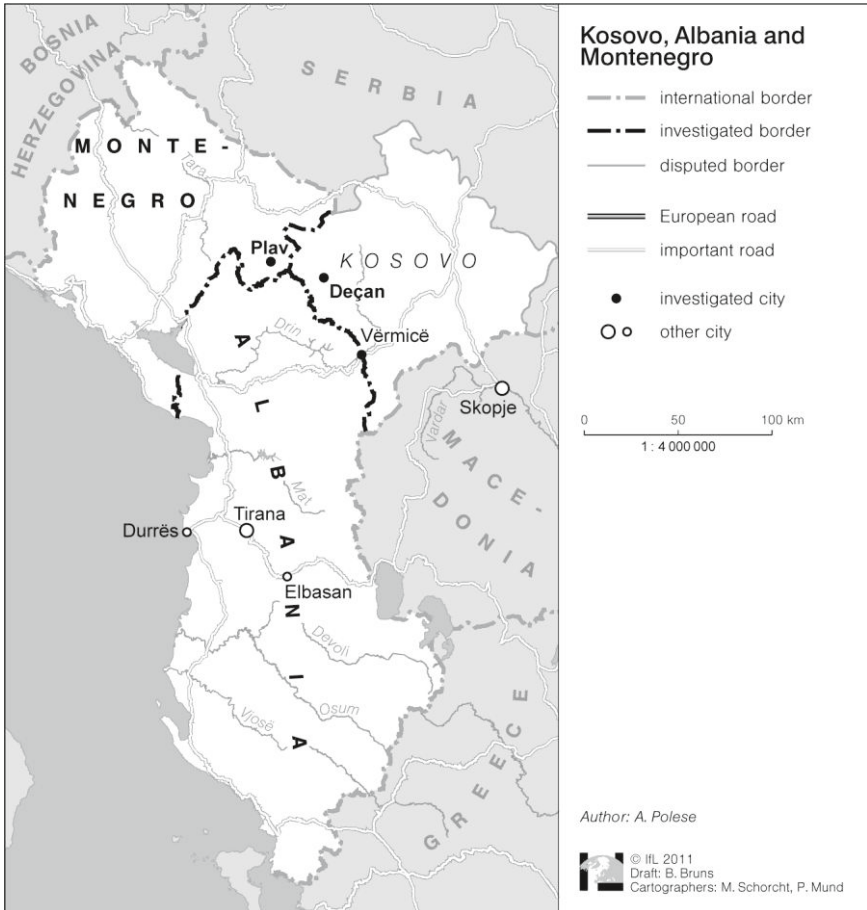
BOSNIA

HERZEGOVINA

SERBIA

MONTENEGRO

Tara

Plav

KOSOVO

Deçan

Drin

Vërmicë

ALBANIA

Skopje

Vardar

MACEDONIA

Mat

Tirana

Durrës

Elbasan

Devoll

Osum

Vjosë

GREECE

Kosovo, Albania and Montenegro

international border

investigated border

disputed border

European road

important road

investigated city

other city

0 50 100 km

1 : 4 000 000

Author: A. Polese

© IfL 2011
Draft: B. Bruns
Cartographers: M. Schorcht, P. Mund